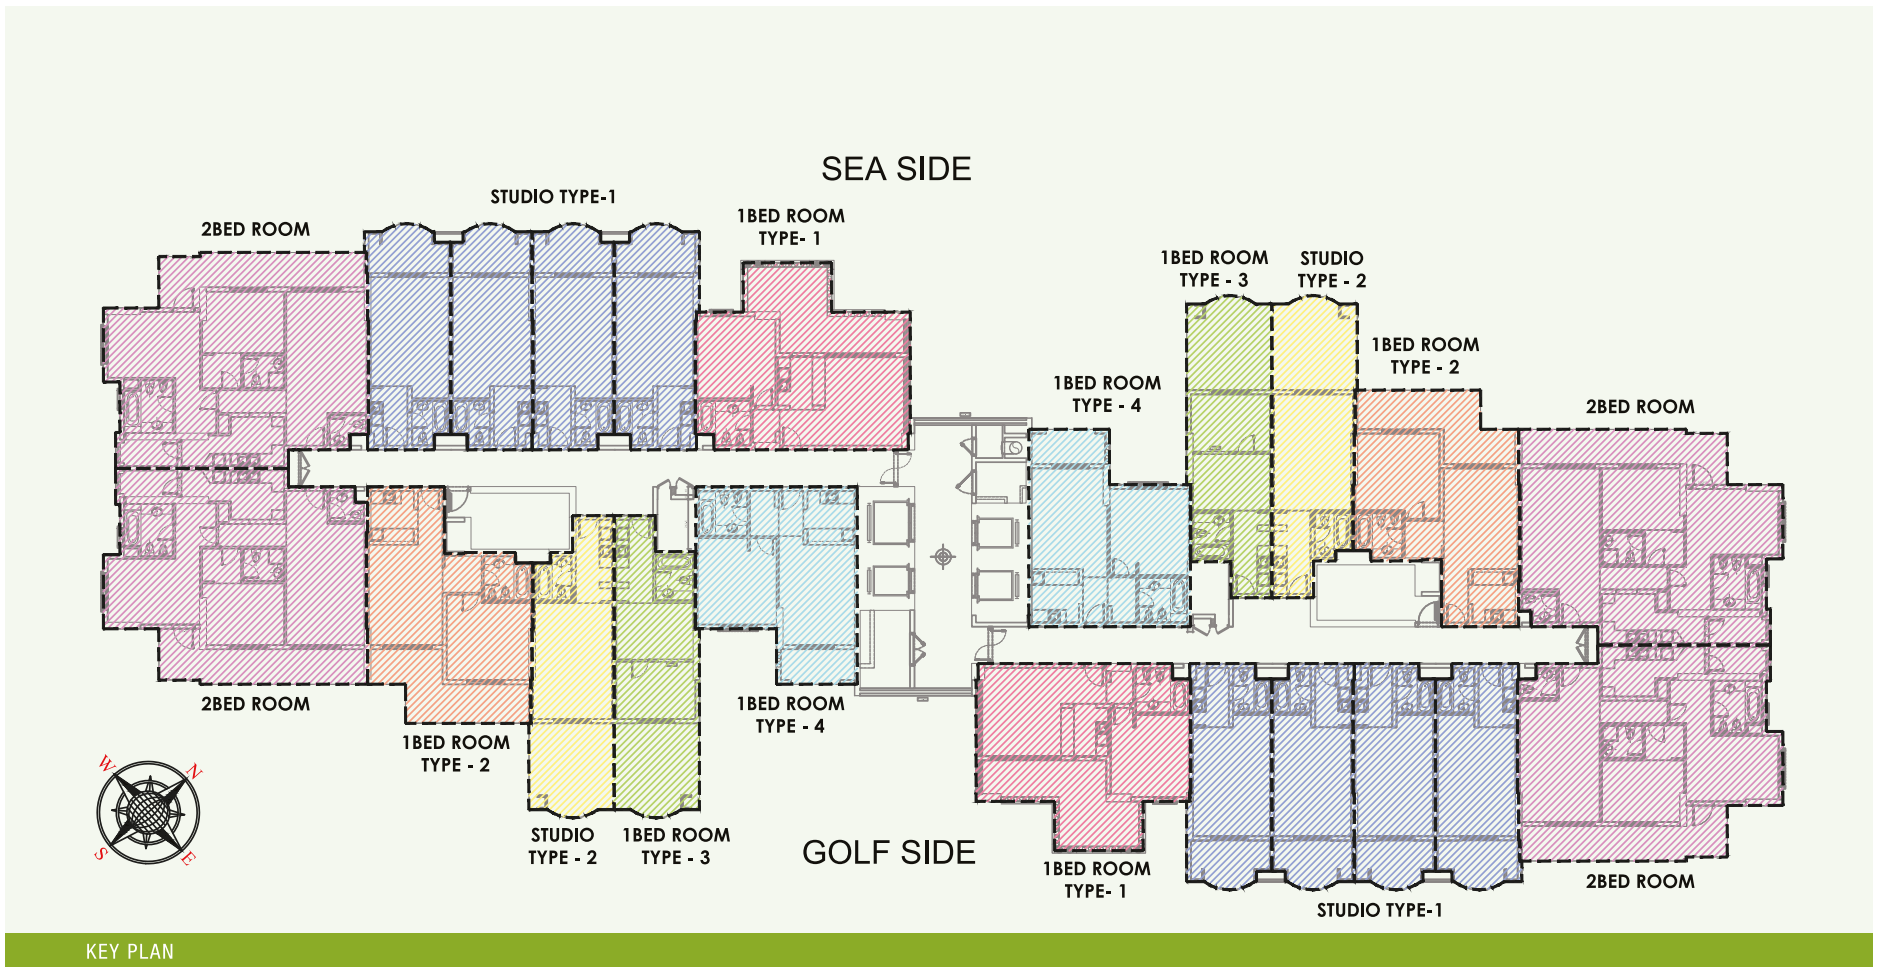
SEA SIDE

2BED ROOM

STUDIO TYPE-1

1BED ROOM TYPE- 1

1BED ROOM TYPE - 3

STUDIO TYPE - 2

1BED ROOM TYPE - 2

1BED ROOM TYPE - 4

2BED ROOM

2BED ROOM

1BED ROOM TYPE - 2

1BED ROOM TYPE - 4

STUDIO TYPE - 2

1BED ROOM TYPE - 3

GOLF SIDE

1BED ROOM TYPE- 1

STUDIO TYPE-1

2BED ROOM

W N S E

KEY PLAN